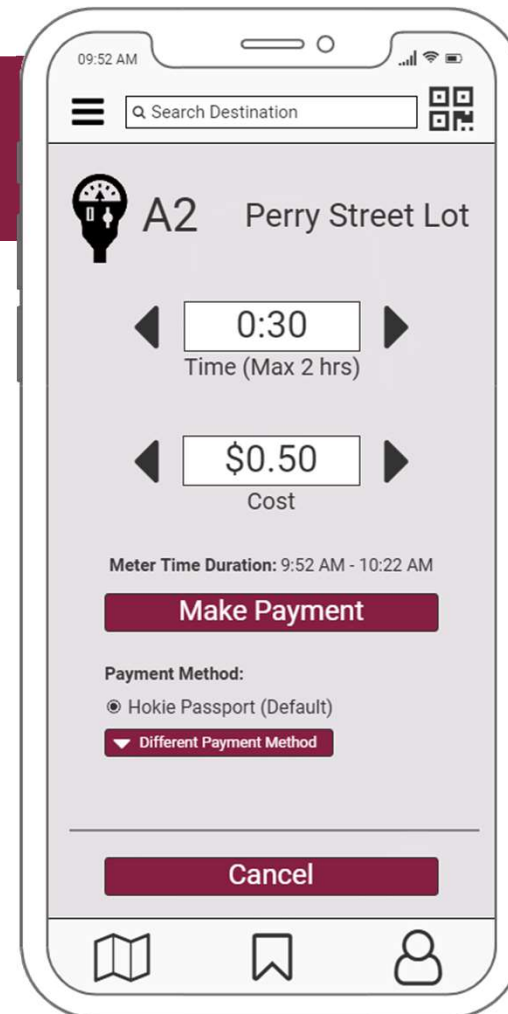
09:52 AM

Search Destination

A2 Perry Street Lot

0:30
Time (Max 2 hrs)

$0.50
Cost

Meter Time Duration: 9:52 AM - 10:22 AM

Make Payment

Payment Method:

Hokie Passport (Default)

Different Payment Method

Cancel